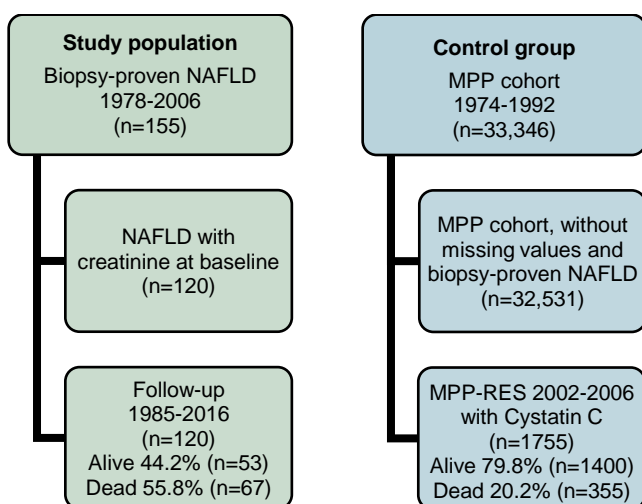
Study population
Biopsy-proven NAFLD
1978-2006
(n=155)

NAFLD with creatinine at baseline
(n=120)

Follow-up
1985-2016
(n=120)
Alive 44.2% (n=53)
Dead 55.8% (n=67)

Control group
MPP cohort
1974-1992
(n=33,346)

MPP cohort, without missing values and biopsy-proven NAFLD
(n=32,531)

MPP-RES 2002-2006
with Cystatin C
(n=1755)
Alive 79.8% (n=1400)
Dead 20.2% (n=355)